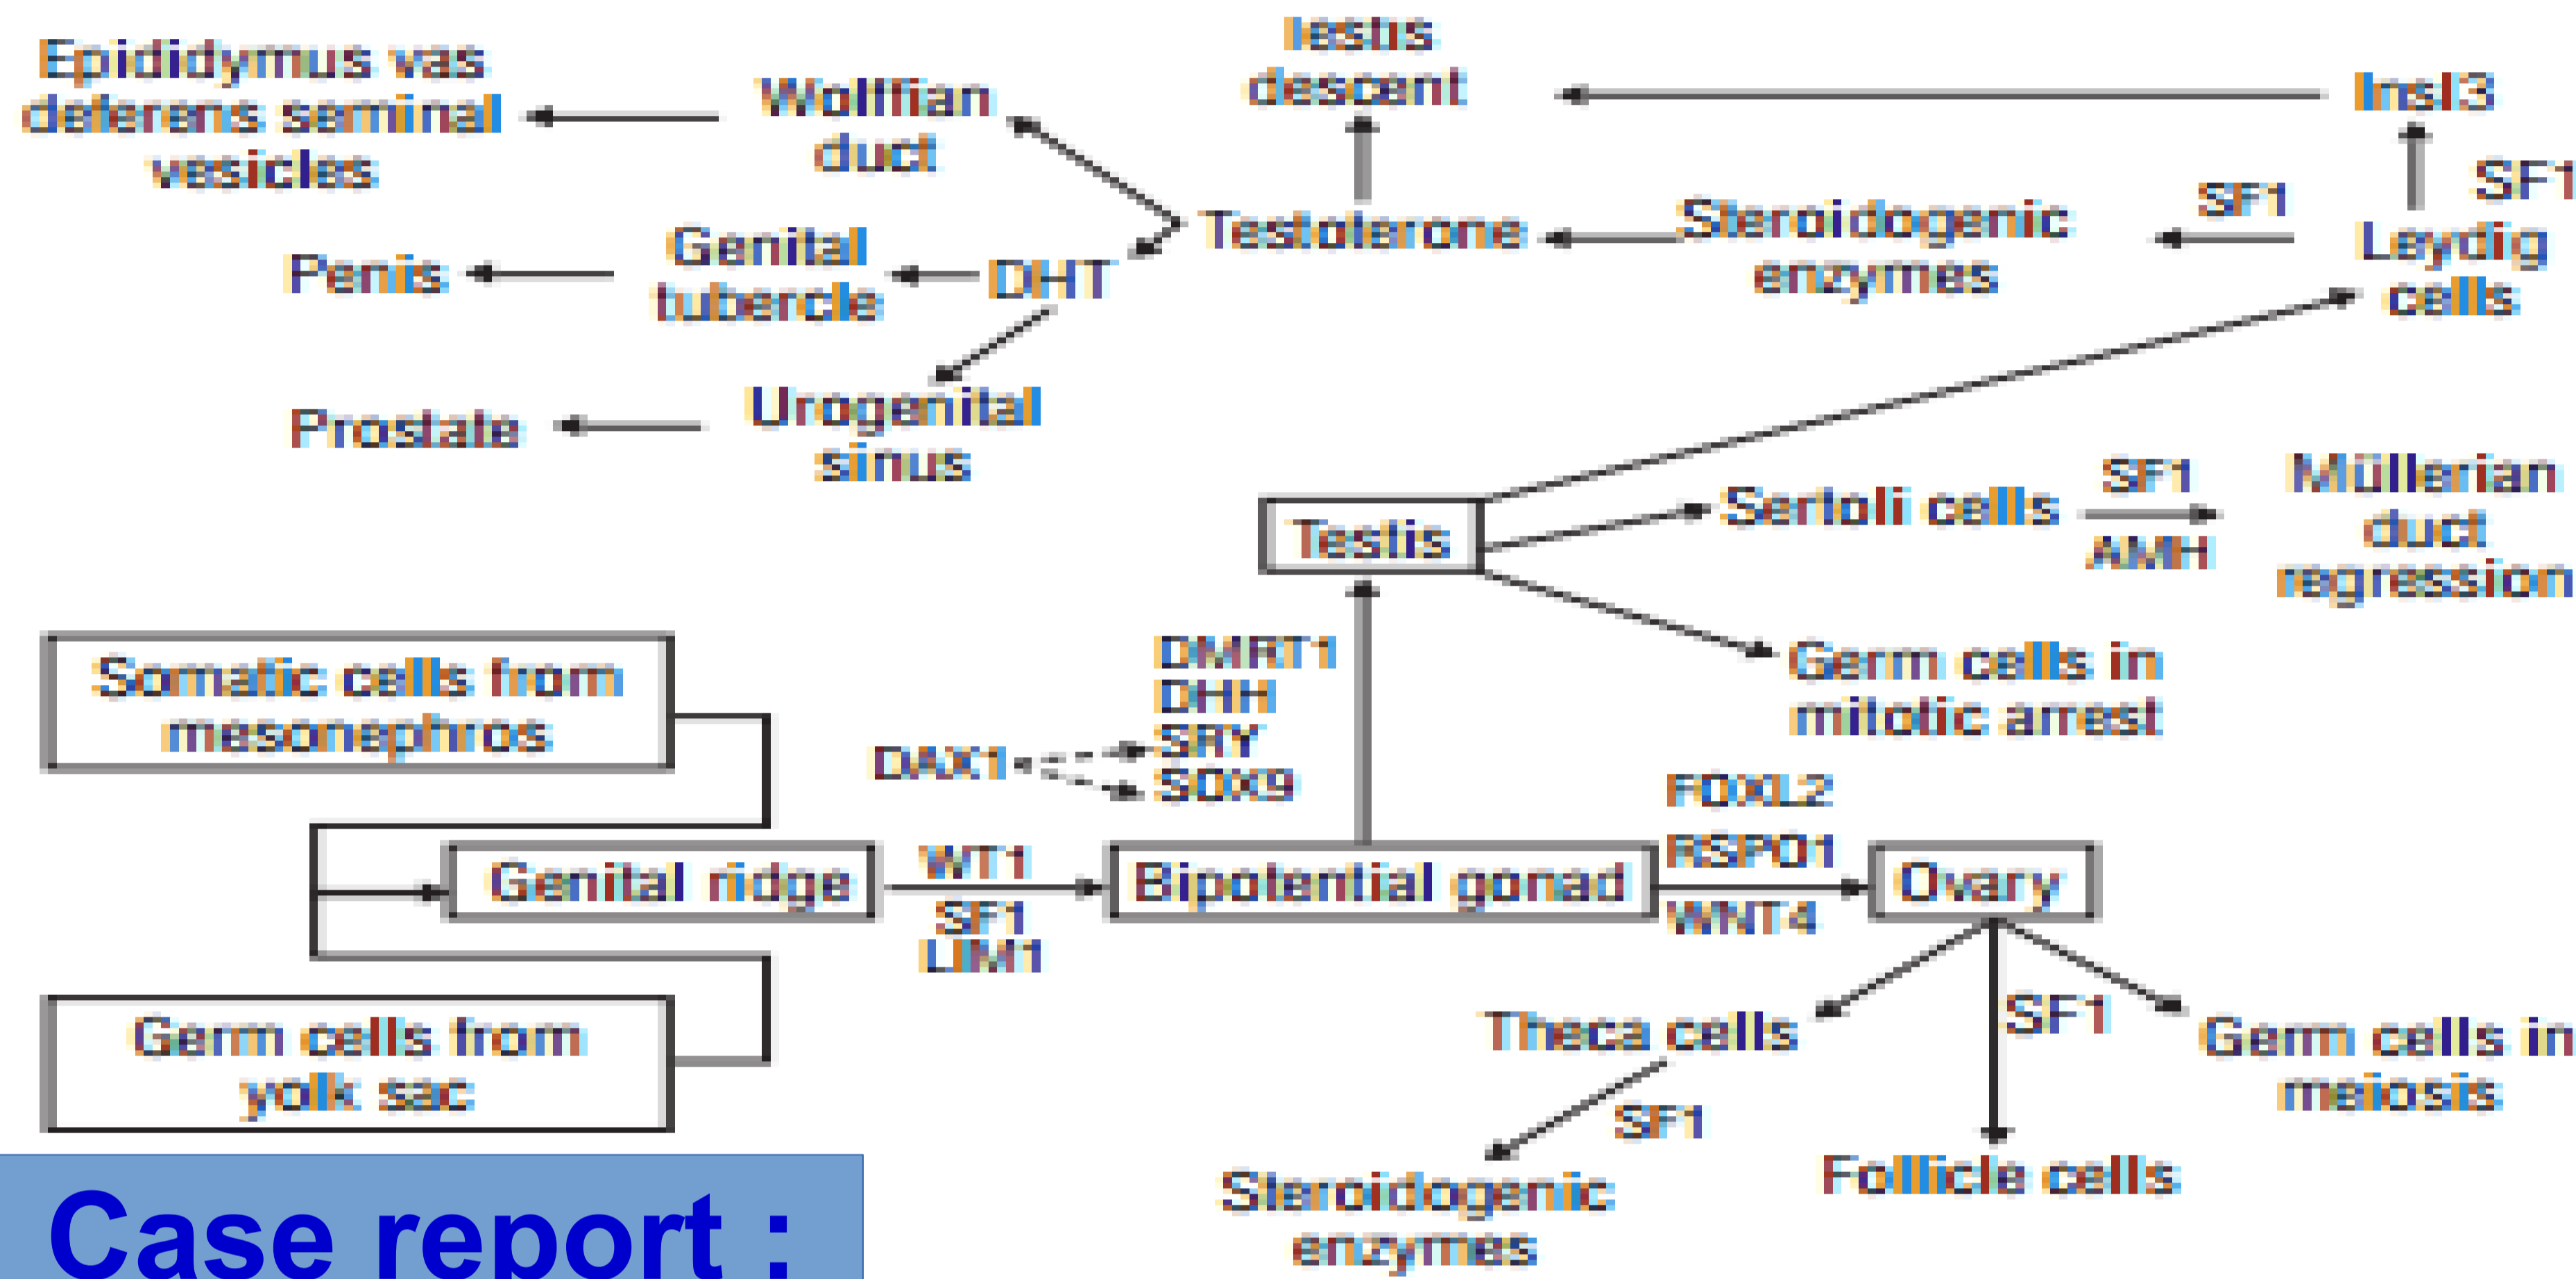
Epididymus vas deferens seminal vesicles

Wolffian duct

Testis descent

Insl3

Penis

Genital tubercle

DHT

Testolerone

Steroidogenic enzymes

SF1

SF1

Leydig cells

Prostate

Urogenital sinus

Testis

Sertoli cells

SF1

AMH

Müllerian duct regression

Germ cells in mitotic arrest

Somatic cells from mesonephros

DMRT1
DHH
SRY
SOX9

DAX1

Genital ridge

WT1
SF1
LIM1

Bipotential gonad

FOXL2
RSPO1
WNT4

Ovary

Theca cells

SF1

Germ cells in meiosis

Germ cells from yolk sac

SF1

Steroidogenic enzymes

Follicle cells

Case report :